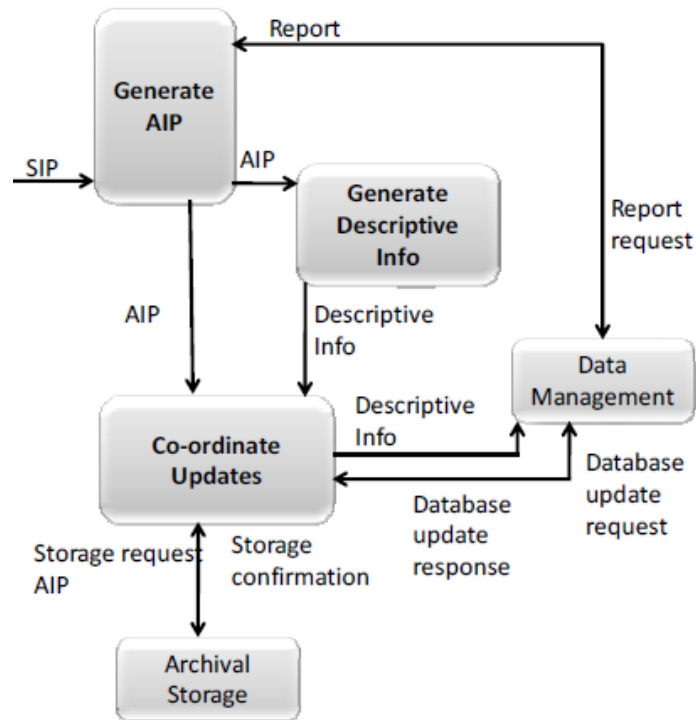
Report

Generate AIP

SIP

AIP

Generate Descriptive Info

Report request

AIP

Descriptive Info

Data Management

Descriptive Info

Co-ordinate Updates

Database update request

Database update response

Storage request AIP

Storage confirmation

Archival Storage